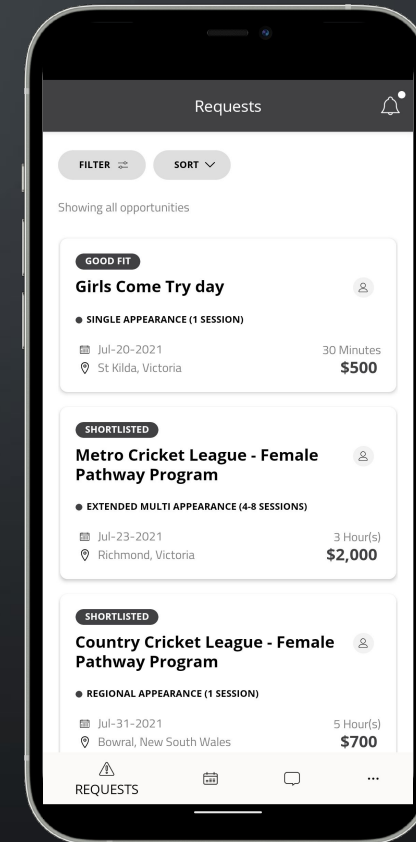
Requests

FILTER

SORT

Showing all opportunities

GOOD FIT

Girls Come Try day

SINGLE APPEARANCE (1 SESSION)

Jul-20-2021
St Kilda, Victoria

30 Minutes
$500

SHORTLISTED

Metro Cricket League - Female Pathway Program

EXTENDED MULTI APPEARANCE (4-8 SESSIONS)

Jul-23-2021
Richmond, Victoria

3 Hour(s)
$2,000

SHORTLISTED

Country Cricket League - Female Pathway Program

REGIONAL APPEARANCE (1 SESSION)

Jul-31-2021
Bowral, New South Wales

5 Hour(s)
$700

REQUESTS

...